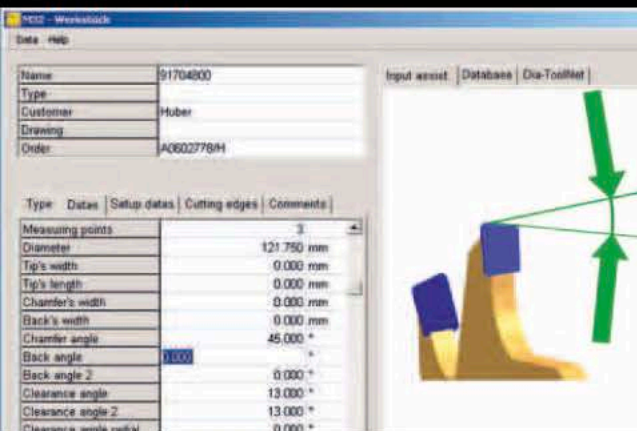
MD2 - Workstock

Data Help

| Name | 91704800 |
|---|---|
| Type | |
| Customer | Huber |
| Drawing | |
| Order | A0602778/H |

Type Datas Setup datas Cutting edges Comments

| Measuring points | 3 |
|---|---|
| Diameter | 121.750 mm |
| Tip's width | 0.000 mm |
| Tip's length | 0.000 mm |
| Chamfer's width | 0.000 mm |
| Back's width | 0.000 mm |
| Chamfer angle | 45.000 ° |
| Back angle | 0.000 ° |
| Back angle 2 | 0.000 ° |
| Clearance angle | 13.000 ° |
| Clearance angle 2 | 13.000 ° |
| Clearance angle radial | 0.000 ° |

Input assist. Databases Dia-ToolNet